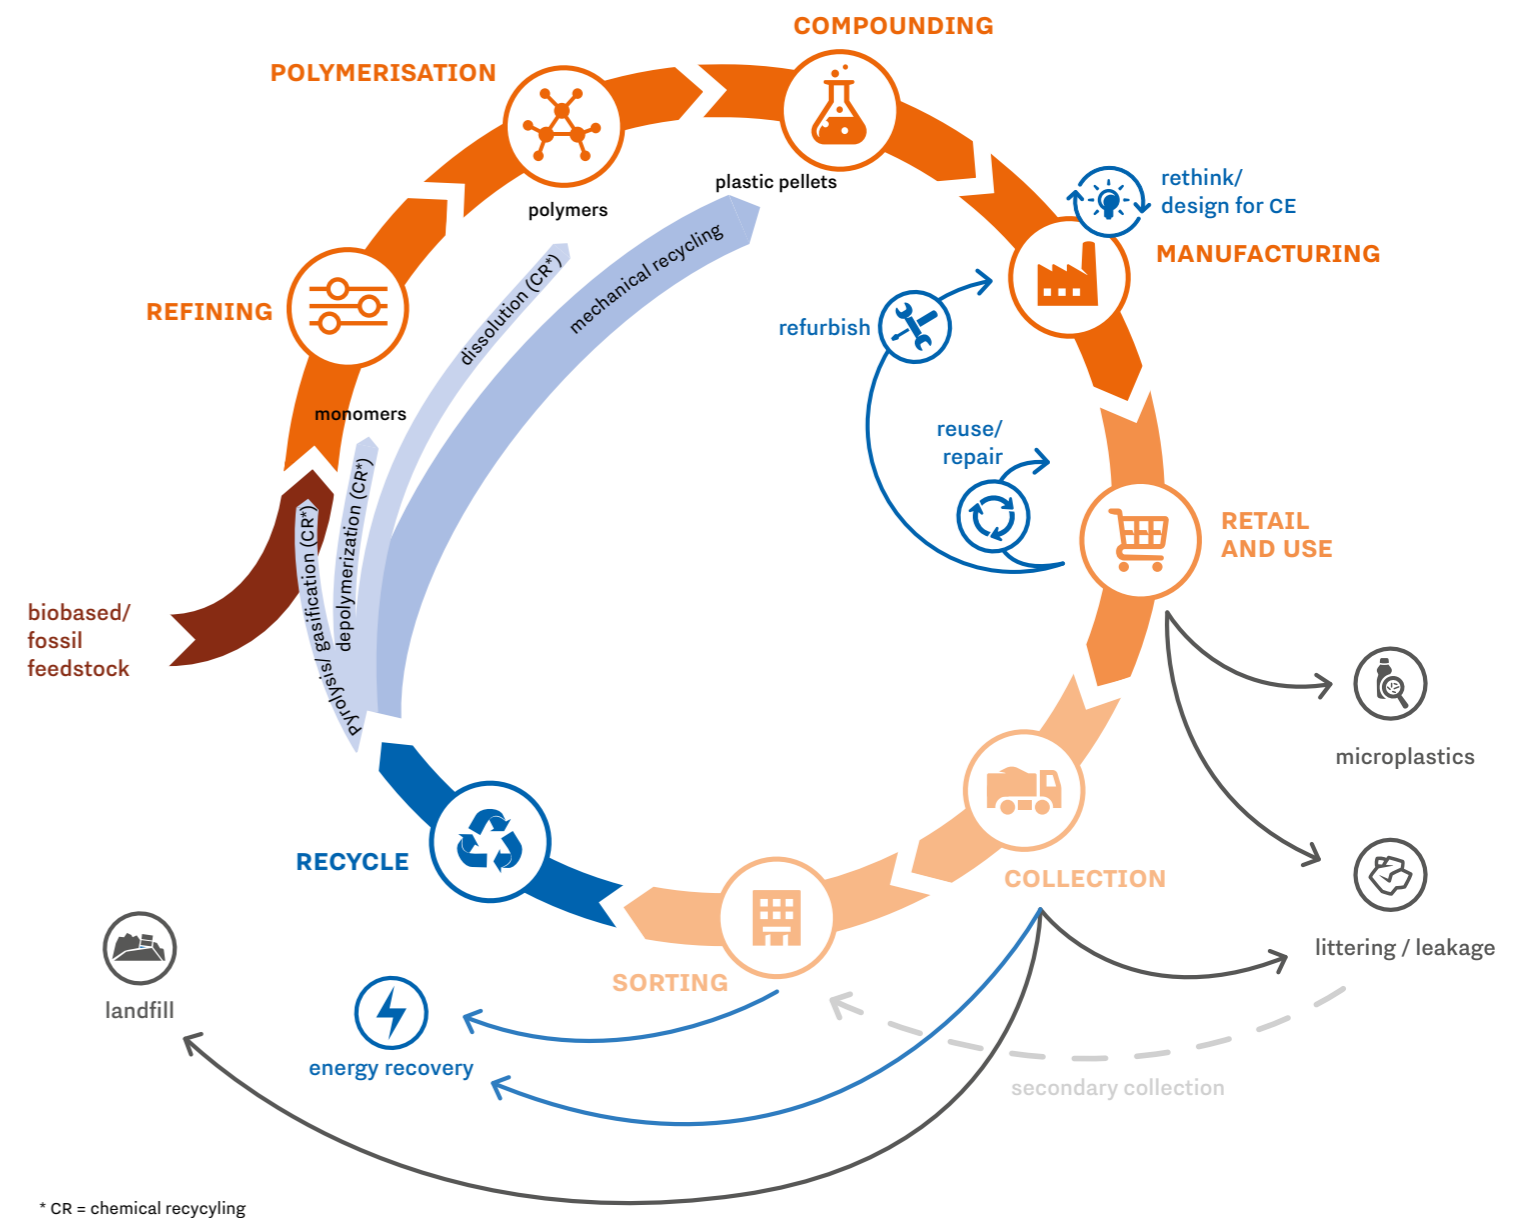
COMPOUNDING

POLYMERISATION

plastic pellets

polymers

rethink/ design for CE

MANUFACTURING

REFINING

mechanical recycling

dissolution (CR*)

refurbish

monomers

reuse/ repair

RETAIL AND USE

depolymerization (CR*)

pyrolysis/ gasification (CR*)

biobased/ fossil feedstock

microplastics

RECYCLE

COLLECTION

littering / leakage

landfill

SORTING

energy recovery

secondary collection

* CR = chemical recycling